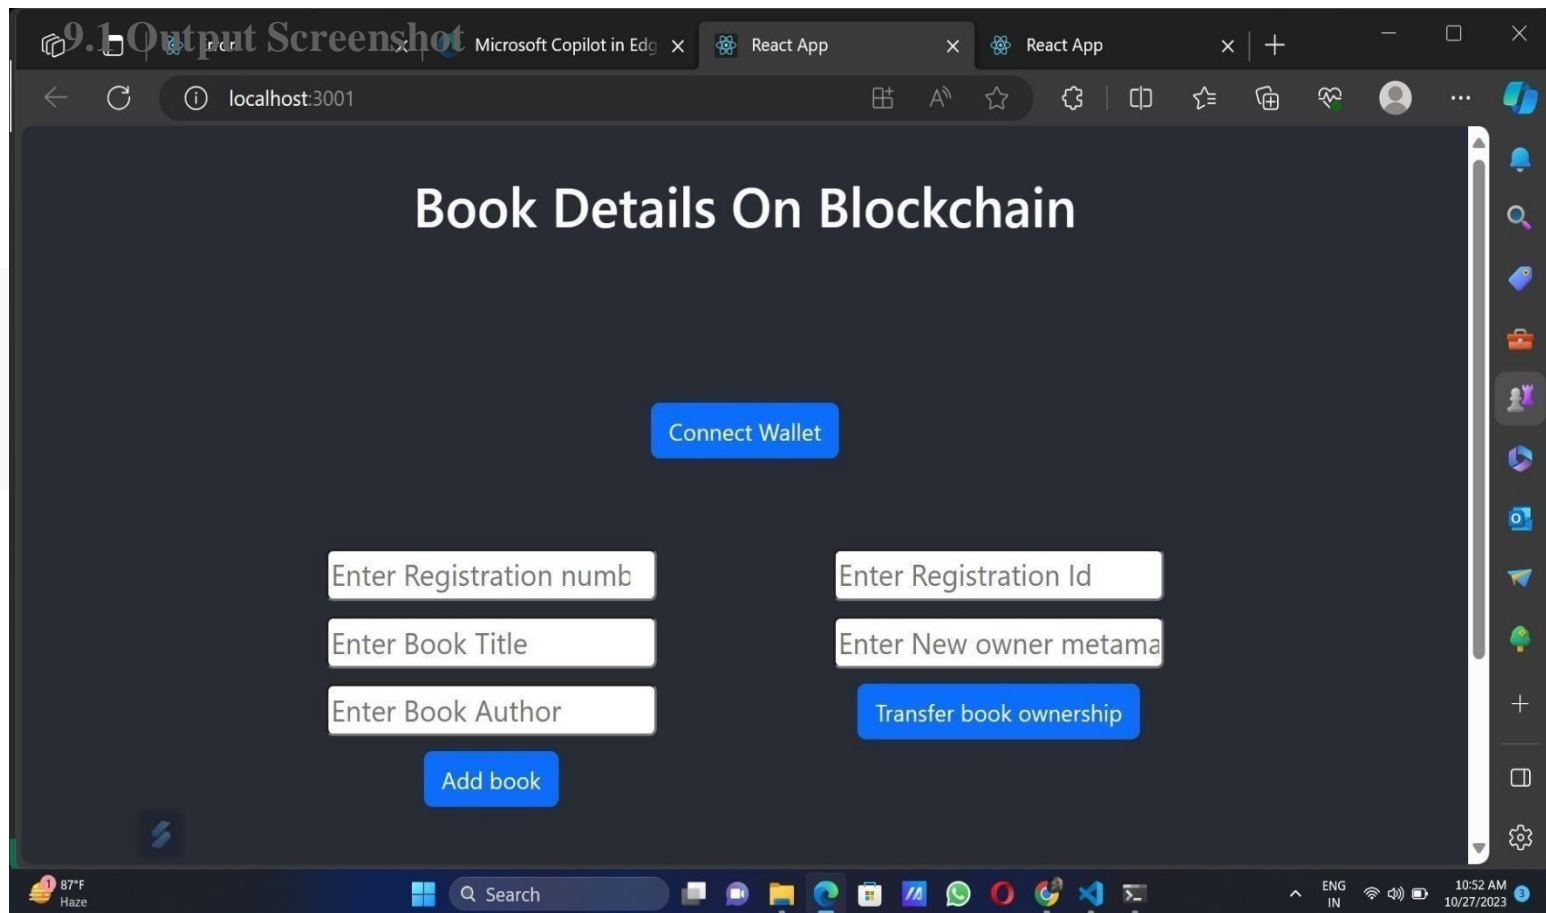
9.1 Output Screenshot

Microsoft Copilot in Edg ×

React App ×

React App ×

localhost:3001

Book Details On Blockchain

Connect Wallet

Enter Registration numb

Enter Book Title

Enter Book Author

Add book

Enter Registration Id

Enter New owner metama

Transfer book ownership

87°F
Haze

Search

ENG
IN

10:52 AM
10/27/2023

3